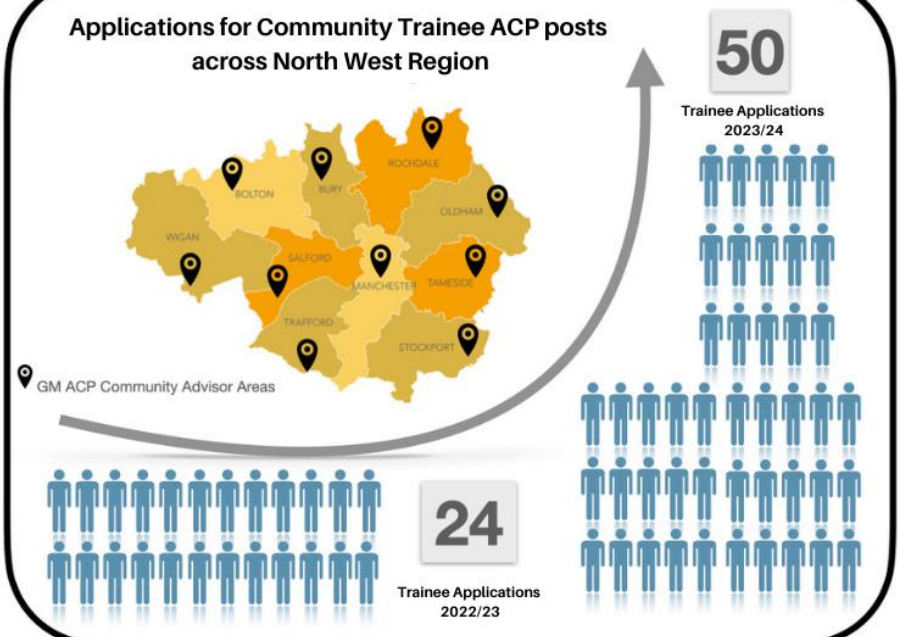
Applications for Community Trainee ACP posts across North West Region

50

Trainee Applications 2023/24

ROCHDALE
BOLTON
BURY
OLDHAM
WIGAN
SALFORD
MANCHESTER
TAMESIDE
TRAFFORD
STOCKPORT

GM ACP Community Advisor Areas

24

Trainee Applications 2022/23